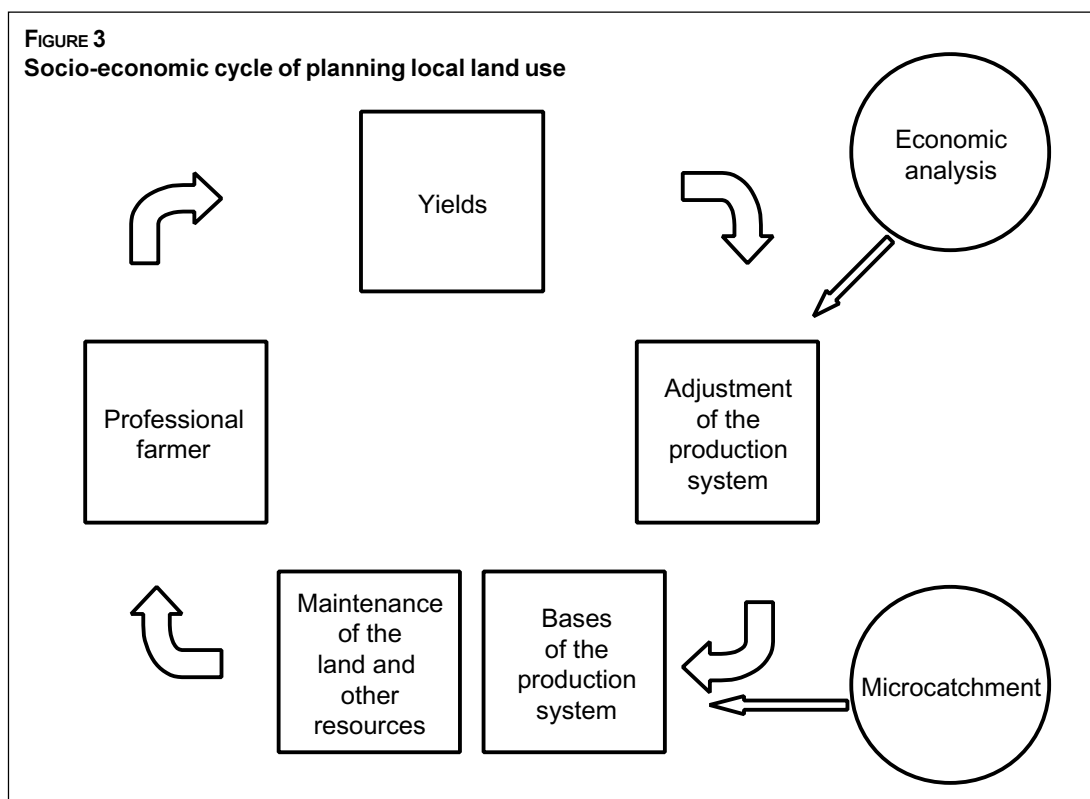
FIGURE 3
Socio-economic cycle of planning local land use

Yields

Economic analysis

Professional farmer

Adjustment of the production system

Maintenance of the land and other resources

Bases of the production system

Microcatchment